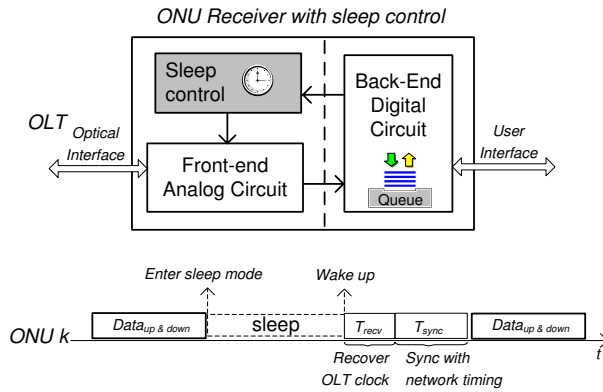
ONU Receiver with sleep control

Sleep control

Back-End Digital Circuit

OLT

Optical Interface

Front-end Analog Circuit

User Interface

Queue

Enter sleep mode

Wake up

ONU k

$Data_{up\ \&\ down}$

sleep

$T_{recv}$

$T_{sync}$

$Data_{up\ \&\ down}$

t

Recover OLT clock

Sync with network timing